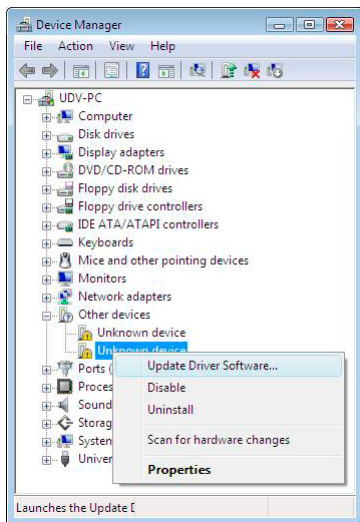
Device Manager

File Action View Help

UDV-PC
Computer
Disk drives
Display adapters
DVD/CD-ROM drives
Floppy disk drives
Floppy drive controllers
IDE ATA/ATAPI controllers
Keyboards
Mice and other pointing devices
Monitors
Network adapters
Other devices
Unknown device
Unknown device
Ports (
Proces
Sound
Storag
System
Univer

Update Driver Software...
Disable
Uninstall
Scan for hardware changes
Properties

Launches the Update D